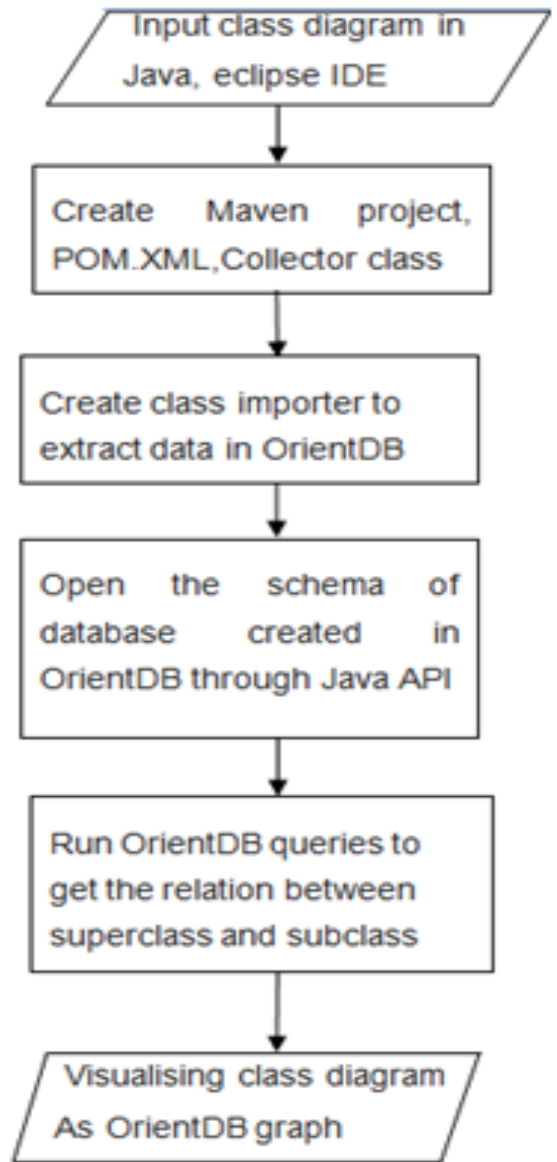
Input class diagram in Java, eclipse IDE

Create Maven project, POM.XML,Collector class

Create class importer to extract data in OrientDB

Open the schema of database created in OrientDB through Java API

Run OrientDB queries to get the relation between superclass and subclass

Visualising class diagram As OrientDB graph